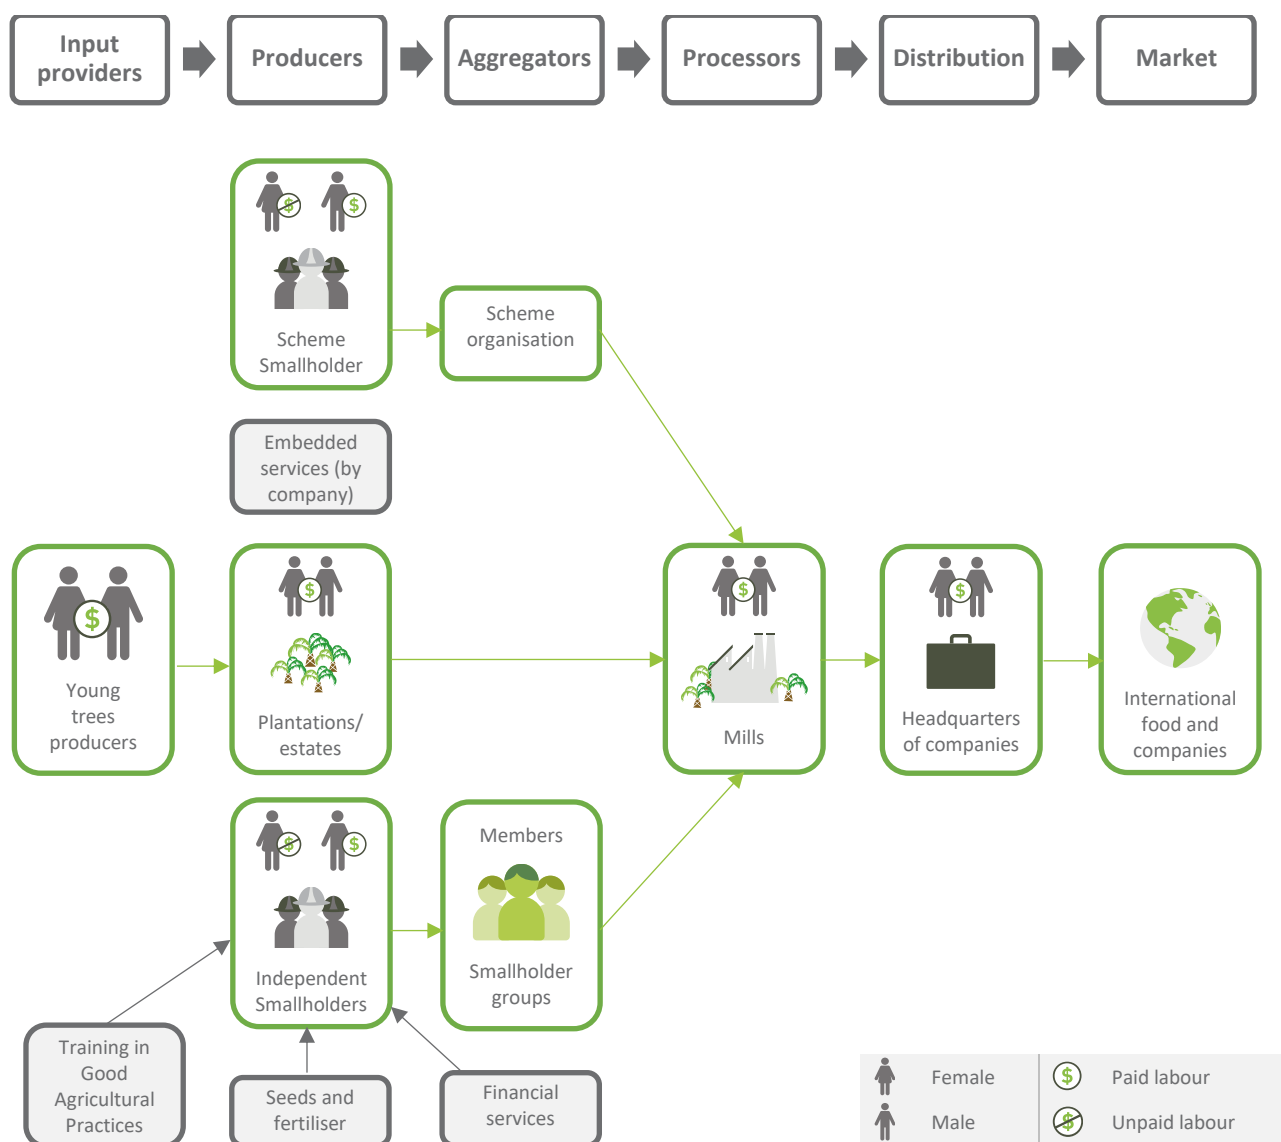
Input providers

Producers

Aggregators

Processors

Distribution

Market

Scheme Smallholder

Scheme organisation

Embedded services (by company)

Young trees producers

Plantations/ estates

Mills

Headquarters of companies

International food and companies

Independent Smallholders

Members

Smallholder groups

Training in Good Agricultural Practices

Seeds and fertiliser

Financial services

Female

Male

Paid labour

Unpaid labour